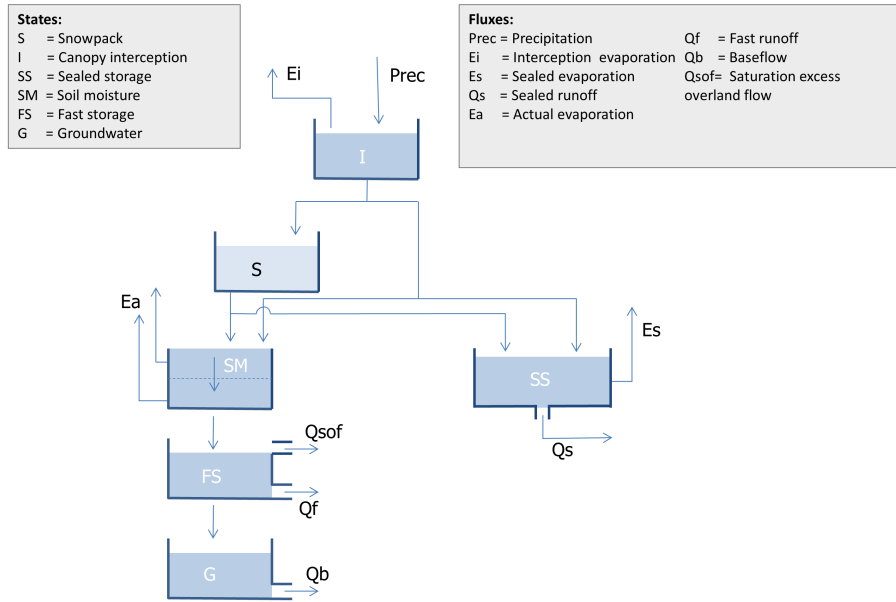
States:
S = Snowpack
I = Canopy interception
SS = Sealed storage
SM = Soil moisture
FS = Fast storage
G = Groundwater

Fluxes:
Prec = Precipitation
Ei = Interception evaporation
Es = Sealed evaporation
Qs = Sealed runoff
Ea = Actual evaporation
Qf = Fast runoff
Qb = Baseflow
Qsof= Saturation excess overland flow

Ei
Prec
I
S
Ea
SM
SS
Es
Qs
Qsof
FS
Qf
G
Qb